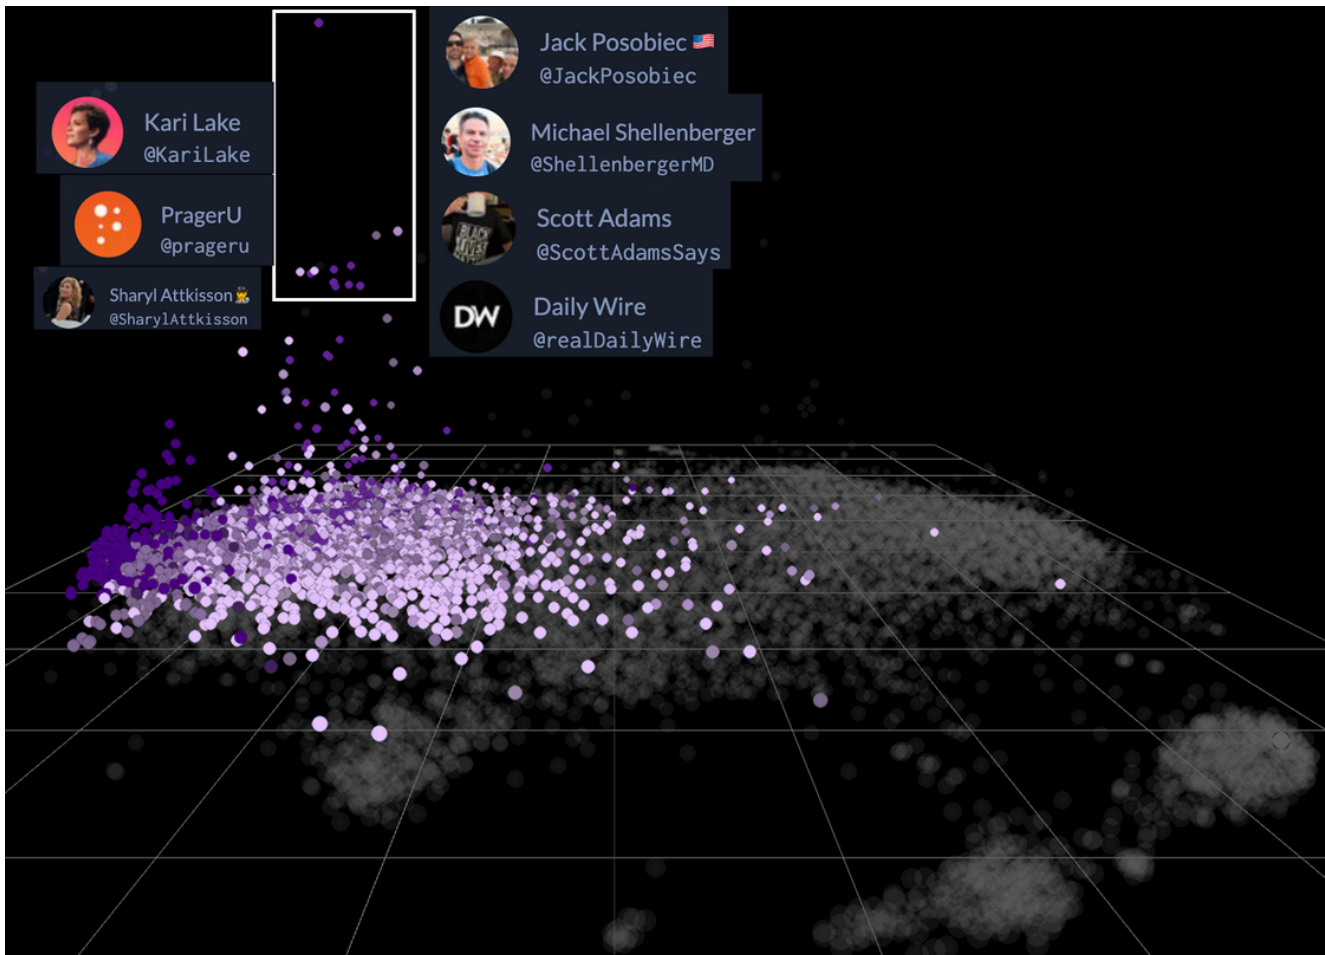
Kari Lake
@KariLake

PragerU
@prageru

Sharyl Attkisson
@SharylAttkisson

Jack Posobiec 🇺🇸
@JackPosobiec

Michael Shellenberger
@ShellenbergerMD

Scott Adams
@ScottAdamsSays

DW
Daily Wire
@realDailyWire